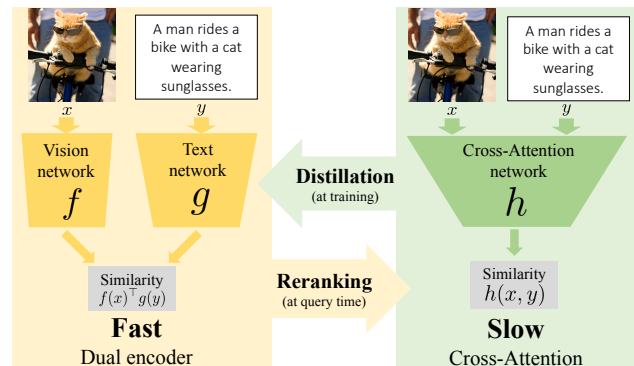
A man rides a bike with a cat wearing sunglasses.

$x$

$y$

Vision network

$f$

Text network

$g$

Similarity

$f(x)^\top g(y)$

**Fast**

Dual encoder

Distillation

(at training)

Reranking

(at query time)

A man rides a bike with a cat wearing sunglasses.

$x$

$y$

Cross-Attention network

$h$

Similarity

$h(x, y)$

**Slow**

Cross-Attention